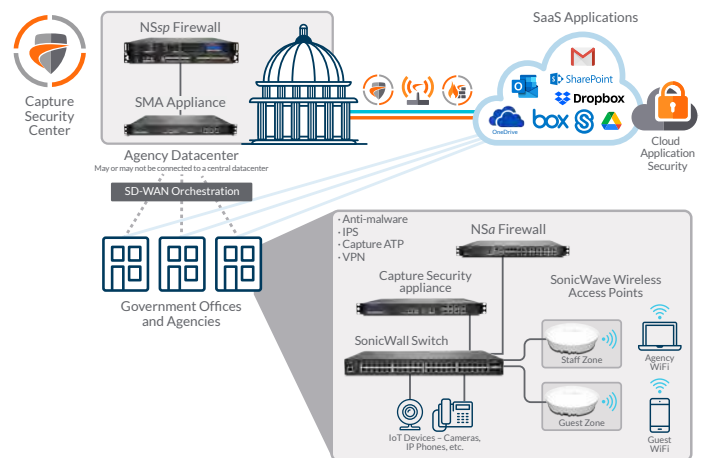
Capture Security Center

NSsp Firewall

SMA Appliance

Agency Datacenter
May or may not be connected to a central datacenter

SD-WAN Orchestration

SaaS Applications

SharePoint

Dropbox

OneDrive

box

Cloud Application Security

Government Offices and Agencies

· Anti-malware
· IPS
· Capture ATP
· VPN

NSa Firewall

Capture Security appliance

SonicWave Wireless Access Points

SonicWall Switch

Staff Zone

Agency WiFi

Guest Zone

Guest WiFi

IoT Devices – Cameras, IP Phones, etc.